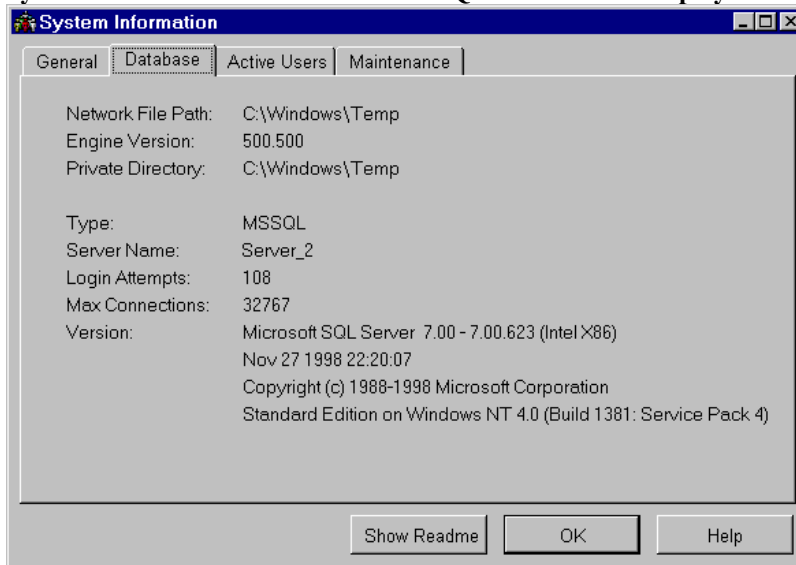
System Information

General | Database | Active Users | Maintenance

| | |
|---|---|
| Network File Path: | C:\Windows\Temp |
| Engine Version: | 500.500 |
| Private Directory: | C:\Windows\Temp |

| | |
|---|---|
| Type: | MSSQL |
| Server Name: | Server_2 |
| Login Attempts: | 108 |
| Max Connections: | 32767 |
| Version: | Microsoft SQL Server 7.00 - 7.00.623 (Intel X86) |

Nov 27 1998 22:20:07
Copyright (c) 1988-1998 Microsoft Corporation
Standard Edition on Windows NT 4.0 (Build 1381: Service Pack 4)

Show Readme | OK | Help